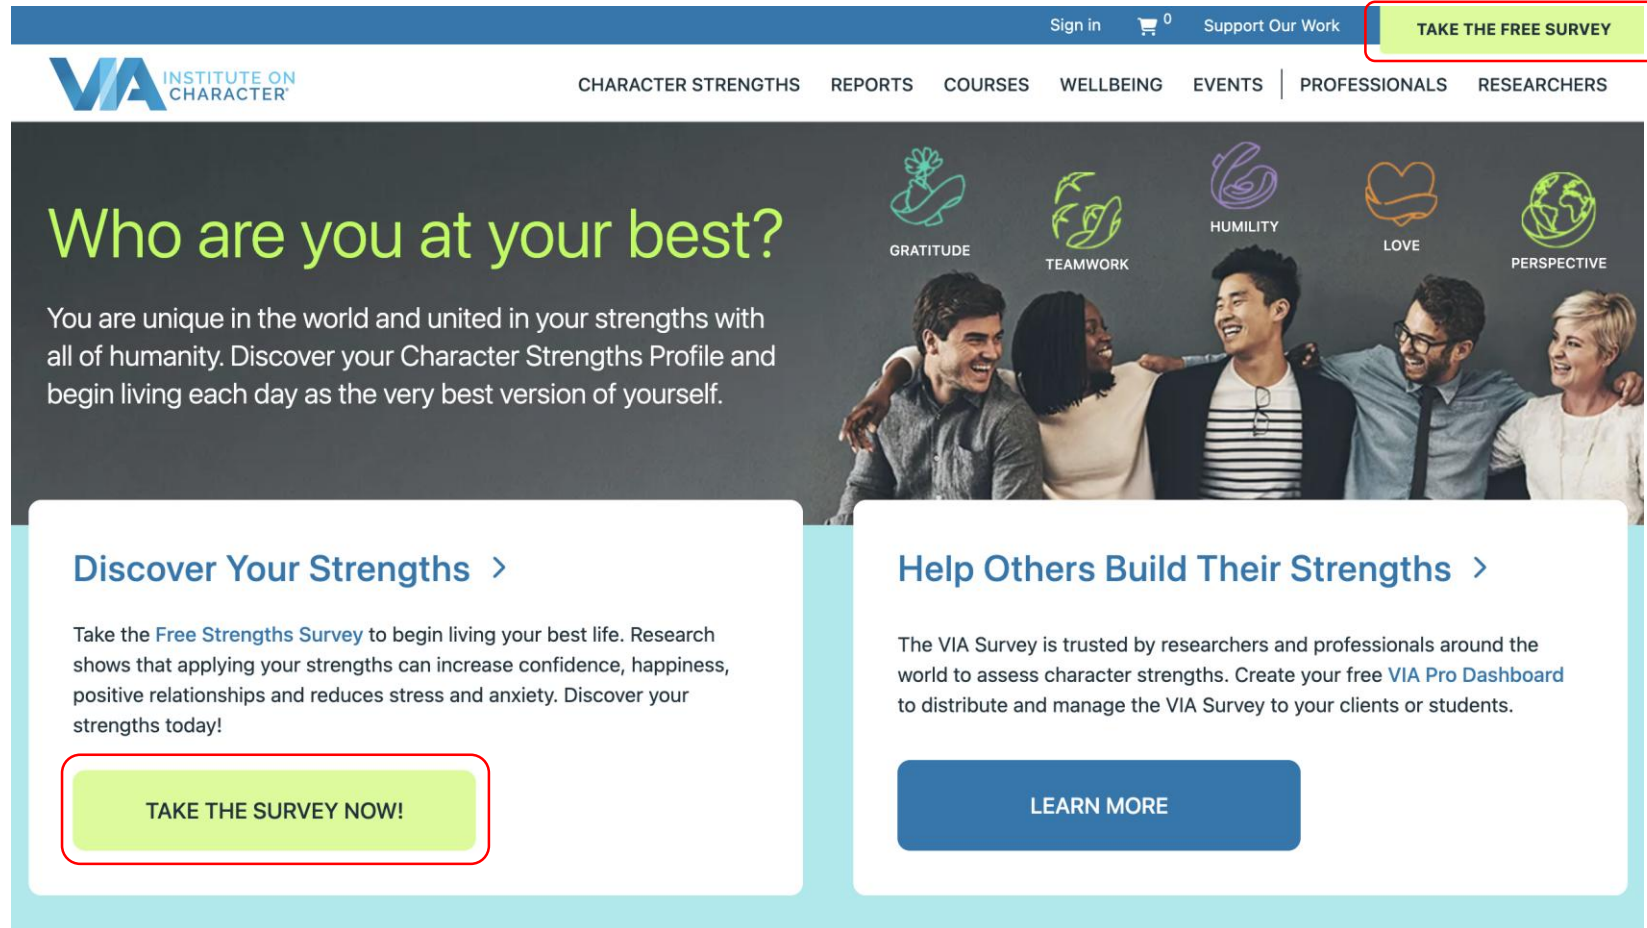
Sign in 0 Support Our Work TAKE THE FREE SURVEY

VIA INSTITUTE ON CHARACTER®

CHARACTER STRENGTHS REPORTS COURSES WELLBEING EVENTS PROFESSIONALS RESEARCHERS

GRATITUDE TEAMWORK HUMILITY LOVE PERSPECTIVE

Who are you at your best?

You are unique in the world and united in your strengths with all of humanity. Discover your Character Strengths Profile and begin living each day as the very best version of yourself.

Discover Your Strengths >

Take the Free Strengths Survey to begin living your best life. Research shows that applying your strengths can increase confidence, happiness, positive relationships and reduces stress and anxiety. Discover your strengths today!

TAKE THE SURVEY NOW!

Help Others Build Their Strengths >

The VIA Survey is trusted by researchers and professionals around the world to assess character strengths. Create your free VIA Pro Dashboard to distribute and manage the VIA Survey to your clients or students.

LEARN MORE